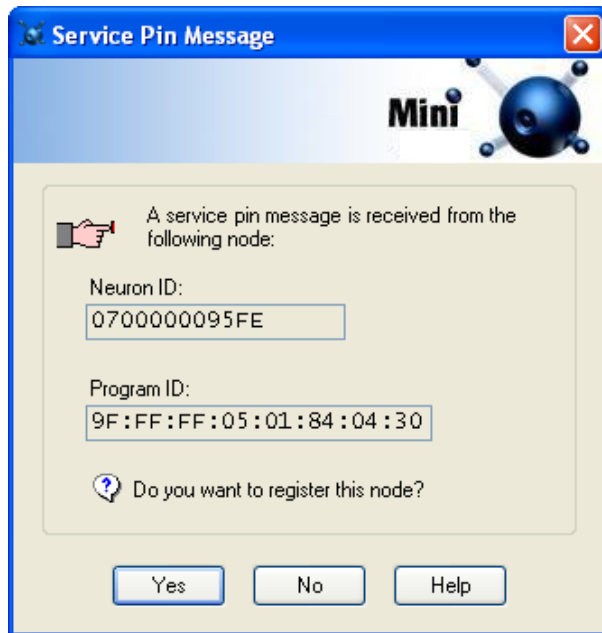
Service Pin Message

Mini

A service pin message is received from the following node:

Neuron ID:

0700000095FE

Program ID:

9F:FF:FF:05:01:84:04:30

Do you want to register this node?

Yes

No

Help